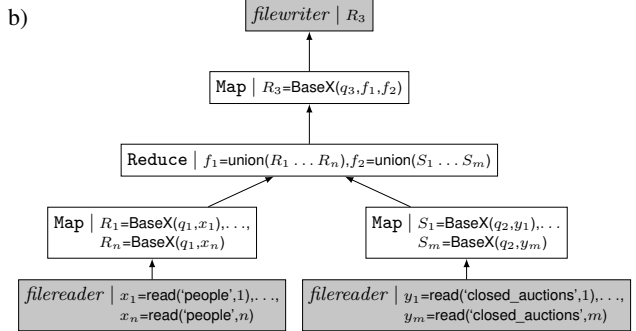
b)

$filewriter \mid R_3$

Map $\mid R_3$=BaseX($q_3$,$f_1$,$f_2$)

Reduce $\mid f_1$=union($R_1 \ldots R_n$),$f_2$=union($S_1 \ldots S_m$)

Map $\mid R_1$=BaseX($q_1$,$x_1$),. . ., $R_n$=BaseX($q_1$,$x_n$)

Map $\mid S_1$=BaseX($q_2$,$y_1$),. . . $S_m$=BaseX($q_2$,$y_m$)

$filereader \mid x_1$=read('people',1),. . ., $x_n$=read('people',$n$)

$filereader \mid y_1$=read('closed_auctions',1),. . ., $y_m$=read('closed_auctions',$m$)